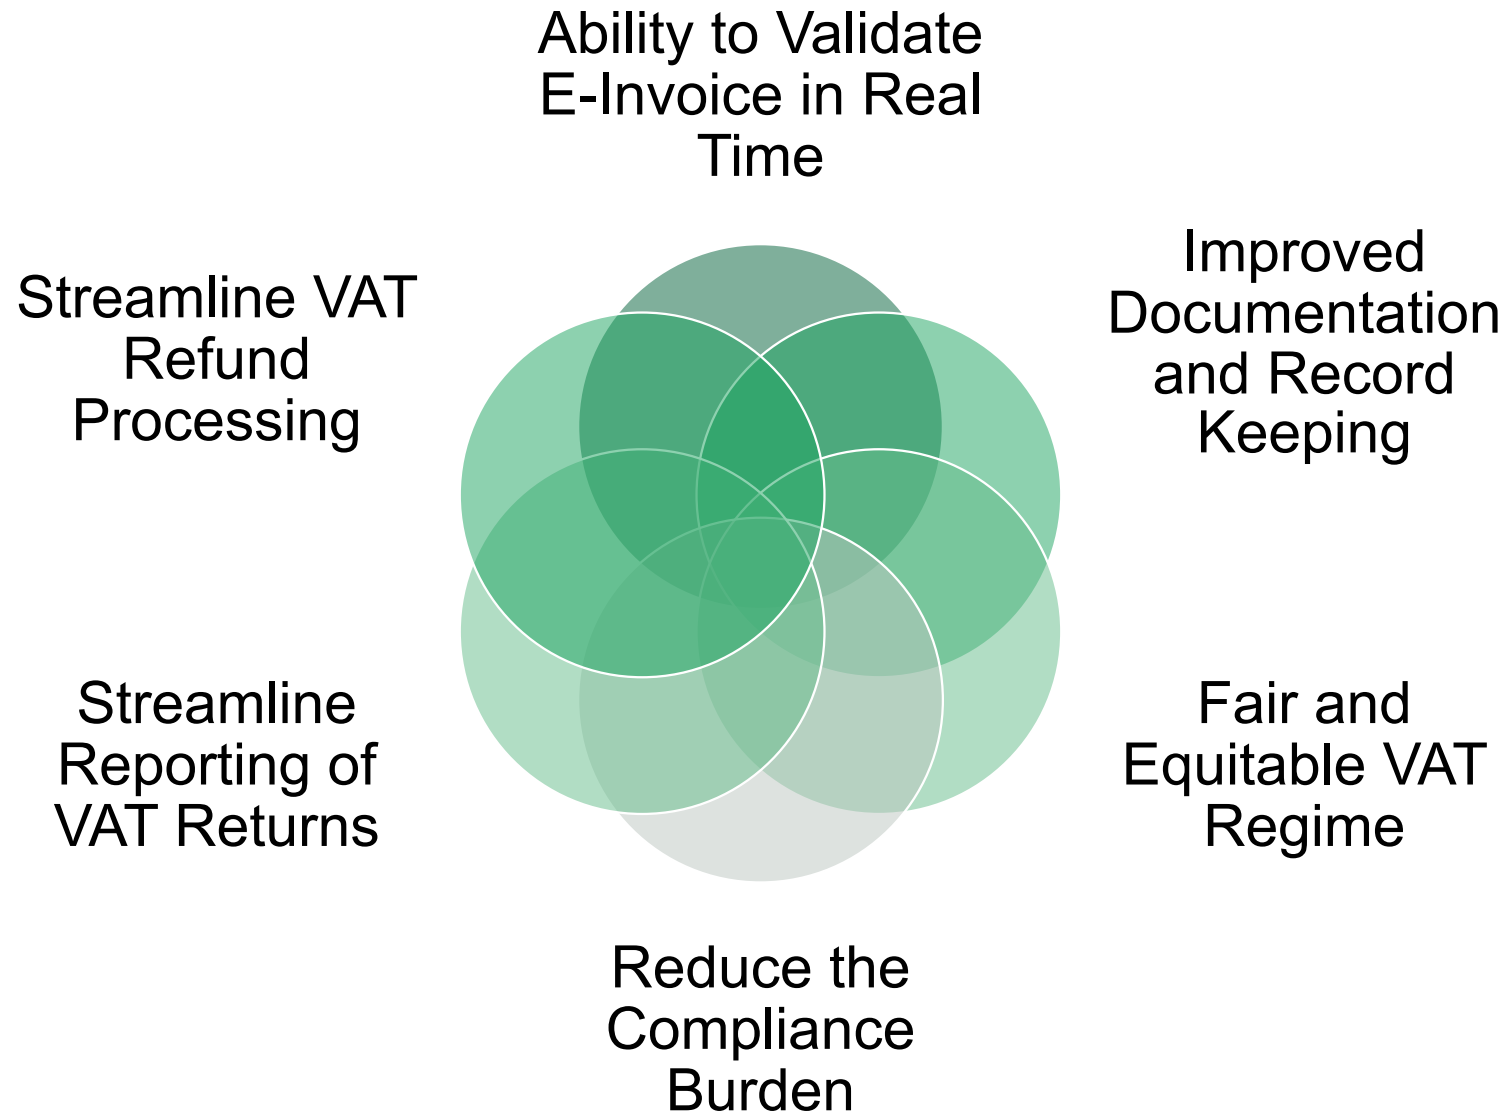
Ability to Validate E-Invoice in Real Time

Streamline VAT Refund Processing

Improved Documentation and Record Keeping

Streamline Reporting of VAT Returns

Fair and Equitable VAT Regime

Reduce the Compliance Burden